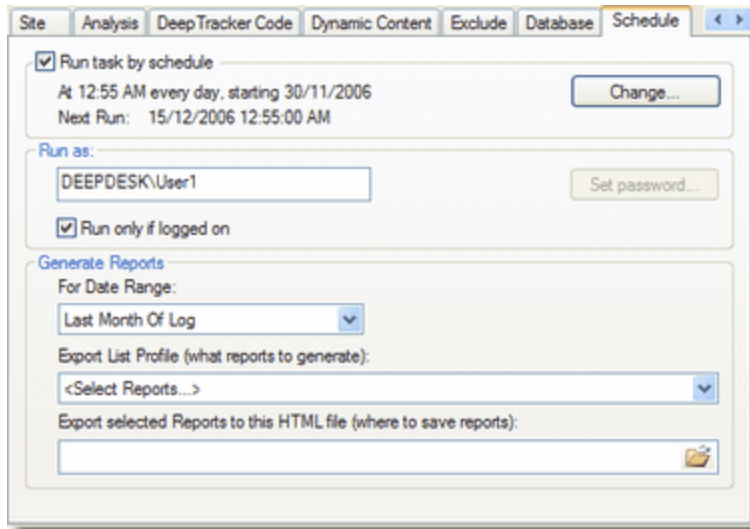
Site | Analysis | DeepTracker Code | Dynamic Content | Exclude | Database | Schedule

Run task by schedule

At 12:55 AM every day, starting 30/11/2006

Next Run: 15/12/2006 12:55:00 AM

Change...

Run as:

DEEPDESK\User1

Set password...

Run only if logged on

Generate Reports

For Date Range:

Last Month Of Log

Export List Profile (what reports to generate):

<Select Reports...>

Export selected Reports to this HTML file (where to save reports):